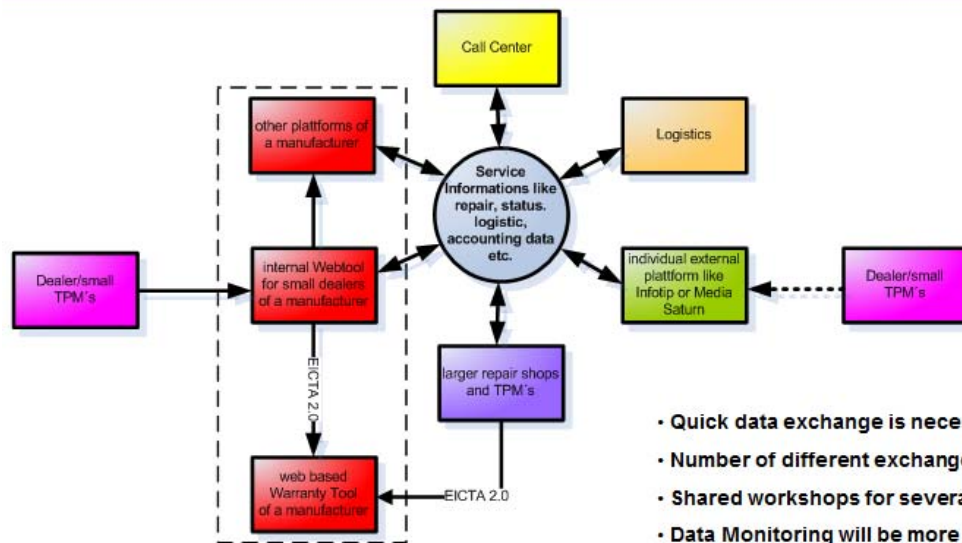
Call Center

other plattforms of a manufacturer

Logistics

Service Informations like repair, status, logistic, accounting data etc.

Dealer/small TPM´s

internal Webtool for small dealers of a manufacturer

individual external plattform like Infotip or Media Saturn

Dealer/small TPM´s

EICTA 2.0

larger repair shops and TPM´s

web based Warranty Tool of a manufacturer

EICTA 2.0

• Quick data exchange is nece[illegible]

• Number of different exchang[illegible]

• Shared workshops for severa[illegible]

• Data Monitoring will be more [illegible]